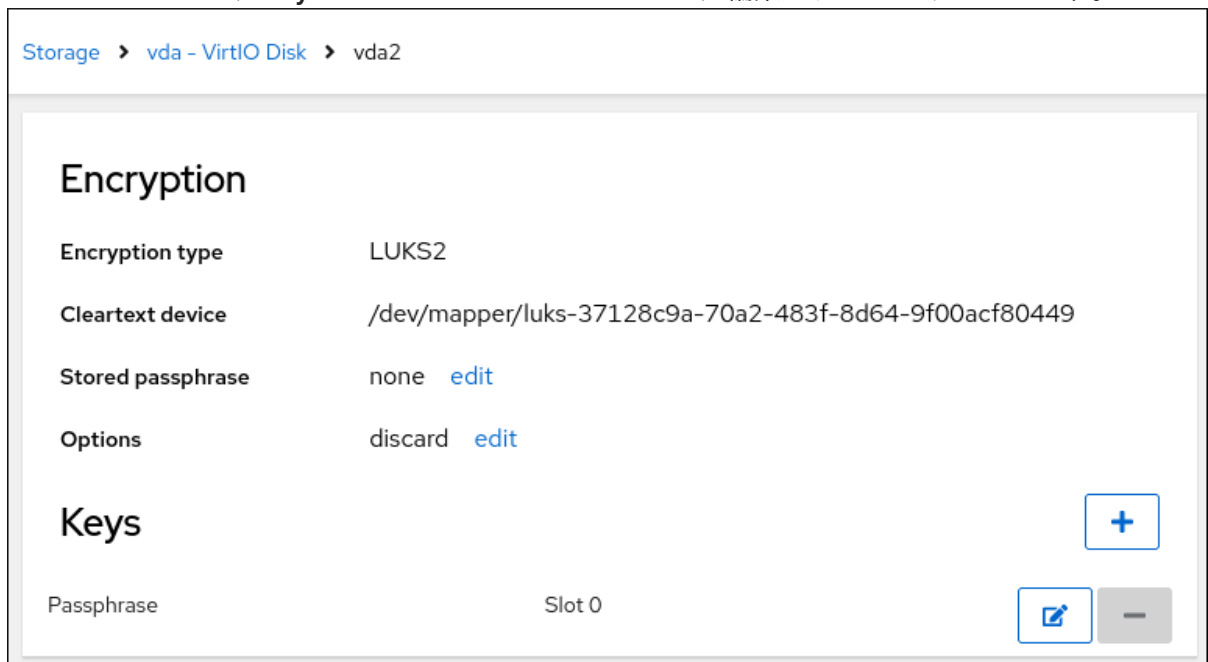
Storage > vda - VirtIO Disk > vda2

Encryption

Encryption type LUKS2

Cleartext device /dev/mapper/luks-37128c9a-70a2-483f-8d64-9f00acf80449

Stored passphrase none edit

Options discard edit

Keys

+

Passphrase Slot 0